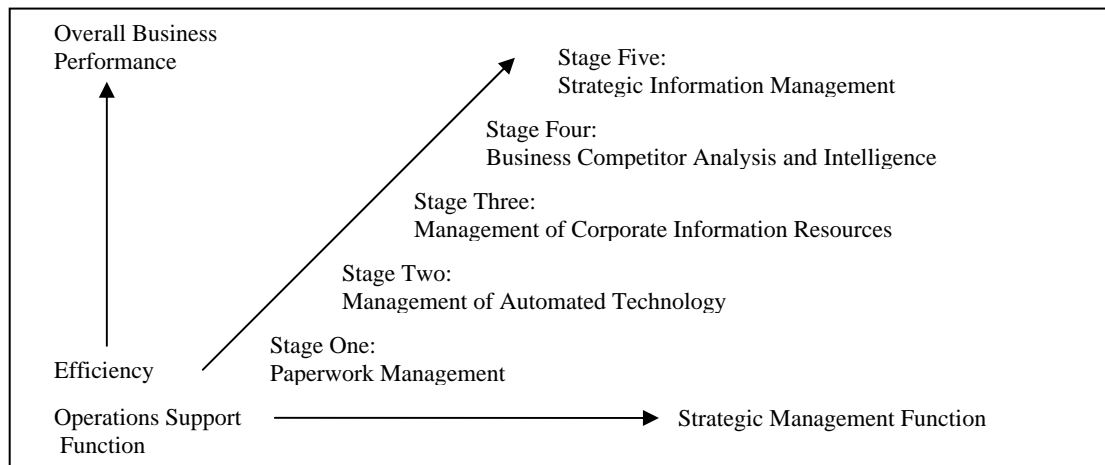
Overall Business Performance

Stage Five:
Strategic Information Management

Stage Four:
Business Competitor Analysis and Intelligence

Stage Three:
Management of Corporate Information Resources

Stage Two:
Management of Automated Technology

Stage One:
Paperwork Management

Efficiency

Operations Support Function

Strategic Management Function